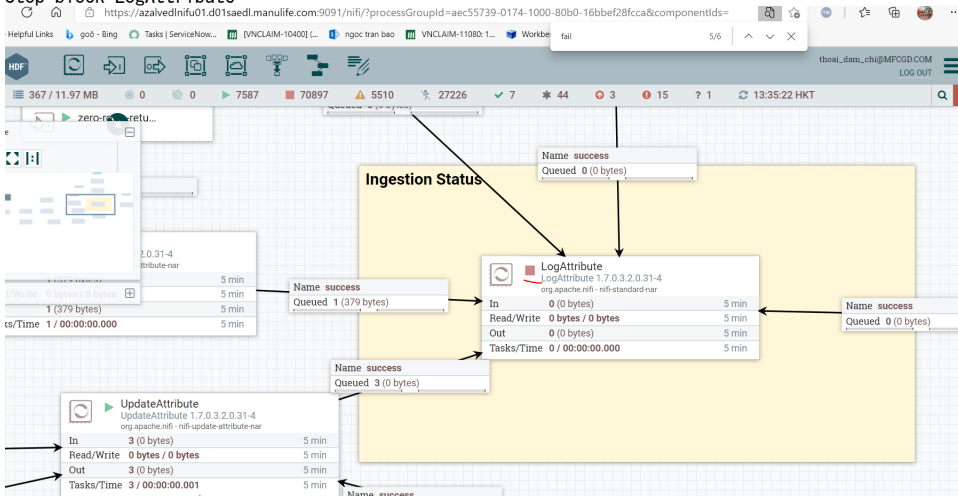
Stop block LogAttribute

https://azalvedlnifu01.d01saedl.manulife.com:9091/nifi/?processGroupId=aec55739-0174-1000-80b0-16bbef28fcca&componentIds=

Helpful Links goô - Bing Tasks | ServiceNow... [VNCLAIM-10400] (... ngoc tran bao VNCLAIM-11080: 1... Workbe

fail 5/6

HDF

thoai_dam_chi@MFCGD.COM
LOG OUT

367 / 11.97 MB 0 0 7587 70897 5510 27226 7 44 3 15 1 13:35:22 HKT

Queued 0 (0 bytes)

zero-r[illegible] retu...

Name success
Queued 0 (0 bytes)

Ingestion Status

2.0.31-4
attribute-nar
5 min
Write 5 min
5 min
(379 bytes)
ks/Time 1 / 00:00:00.000 5 min

Name success
Queued 1 (379 bytes)

LogAttribute
LogAttribute 1.7.0.3.2.0.31-4
org.apache.nifi - nifi-standard-nar

In 0 (0 bytes) 5 min
Read/Write 0 bytes / 0 bytes 5 min
Out 0 (0 bytes) 5 min
Tasks/Time 0 / 00:00:00.000 5 min

Name success
Queued 0 (0 bytes)

Name success
Queued 3 (0 bytes)

UpdateAttribute
UpdateAttribute 1.7.0.3.2.0.31-4
org.apache.nifi - nifi-update-attribute-nar

In 3 (0 bytes) 5 min
Read/Write 0 bytes / 0 bytes 5 min
Out 3 (0 bytes) 5 min
Tasks/Time 3 / 00:00:00.001 5 min

Name success